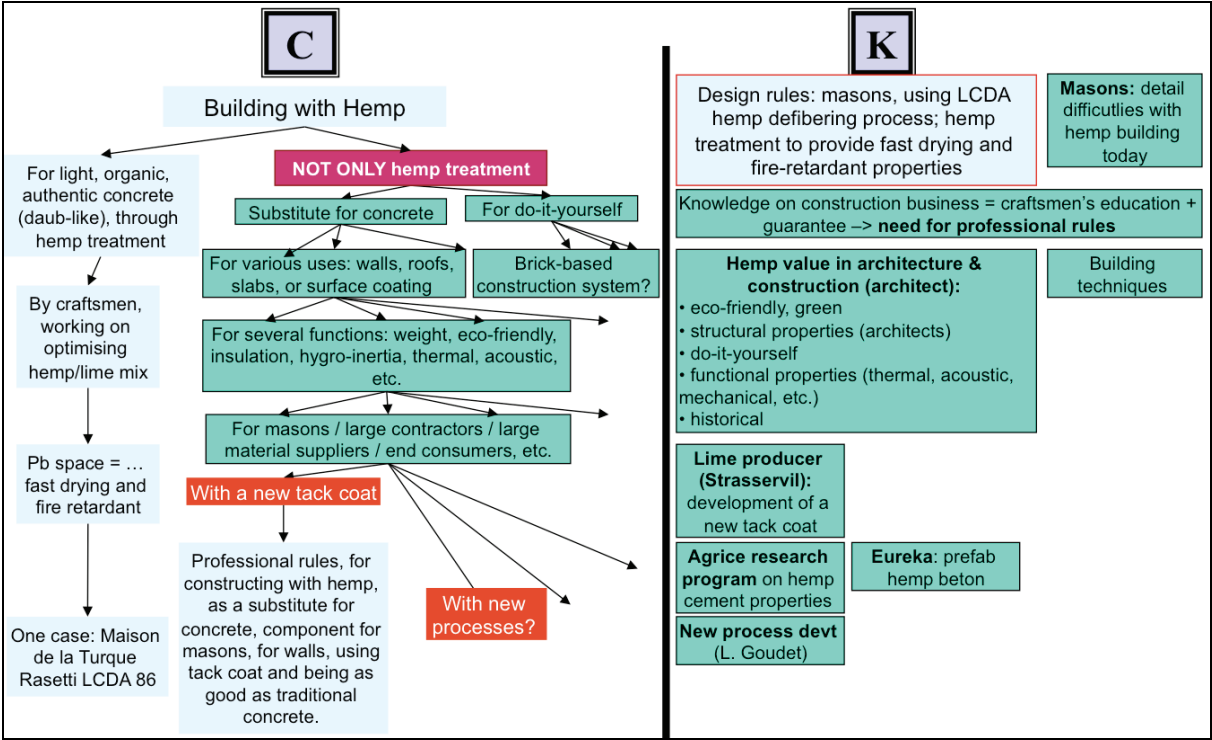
C

Building with Hemp

For light, organic, authentic concrete (daub-like), through hemp treatment

By craftsmen, working on optimising hemp/lime mix

Pb space = … fast drying and fire retardant

One case: Maison de la Turque Rasetti LCDA 86

NOT ONLY hemp treatment

Substitute for concrete

For do-it-yourself

For various uses: walls, roofs, slabs, or surface coating

Brick-based construction system?

For several functions: weight, eco-friendly, insulation, hygro-inertia, thermal, acoustic, etc.

For masons / large contractors / large material suppliers / end consumers, etc.

With a new tack coat

Professional rules, for constructing with hemp, as a substitute for concrete, component for masons, for walls, using tack coat and being as good as traditional concrete.

With new processes?

K

Design rules: masons, using LCDA hemp defibering process; hemp treatment to provide fast drying and fire-retardant properties

**Masons:** detail difficulties with hemp building today

Knowledge on construction business = craftsmen's education + guarantee –> **need for professional rules**

**Hemp value in architecture & construction (architect):**
• eco-friendly, green
• structural properties (architects)
• do-it-yourself
• functional properties (thermal, acoustic, mechanical, etc.)
• historical

Building techniques

**Lime producer (Strasservil):** development of a new tack coat

**Agrice research program** on hemp cement properties

**Eureka**: prefab hemp beton

**New process devt** (L. Goudet)